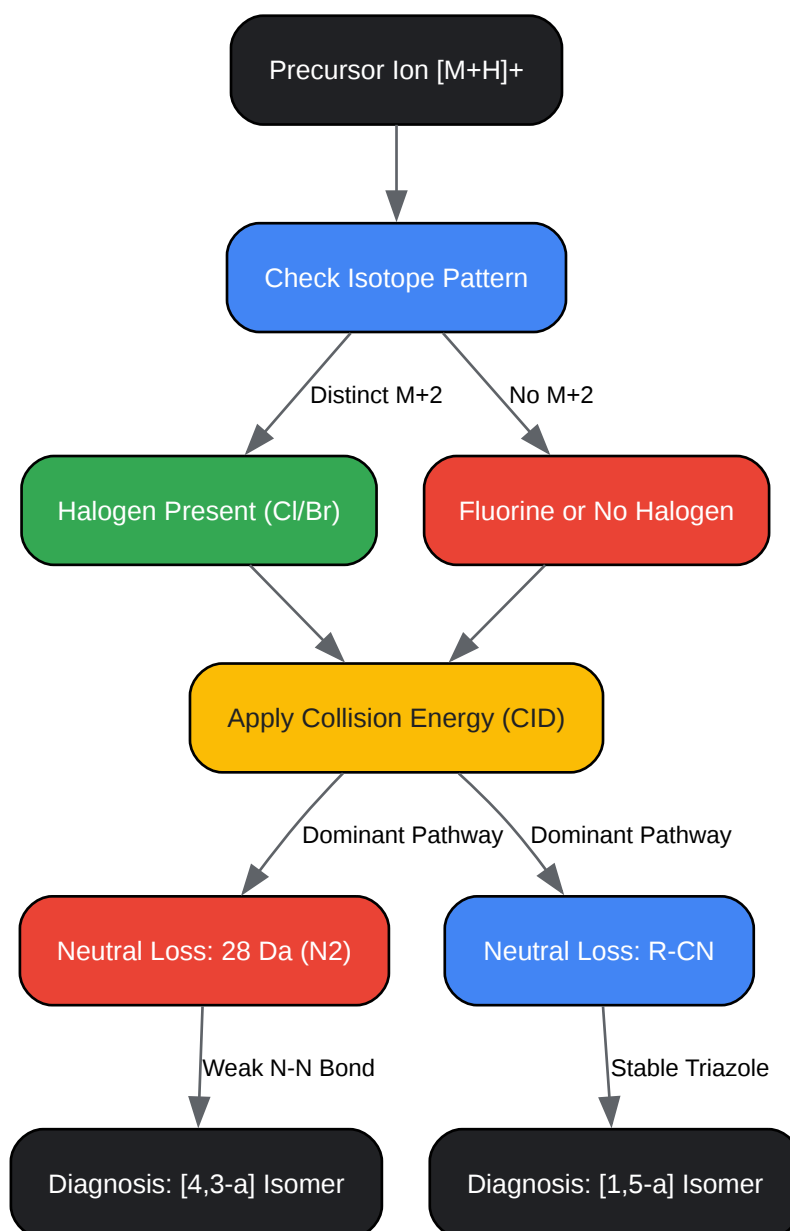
Precursor Ion [M+H]+

Check Isotope Pattern

Distinct M+2

No M+2

Halogen Present (Cl/Br)

Fluorine or No Halogen

Apply Collision Energy (CID)

Dominant Pathway

Dominant Pathway

Neutral Loss: 28 Da (N2)

Neutral Loss: R-CN

Weak N-N Bond

Stable Triazole

Diagnosis: [4,3-a] Isomer

Diagnosis: [1,5-a] Isomer